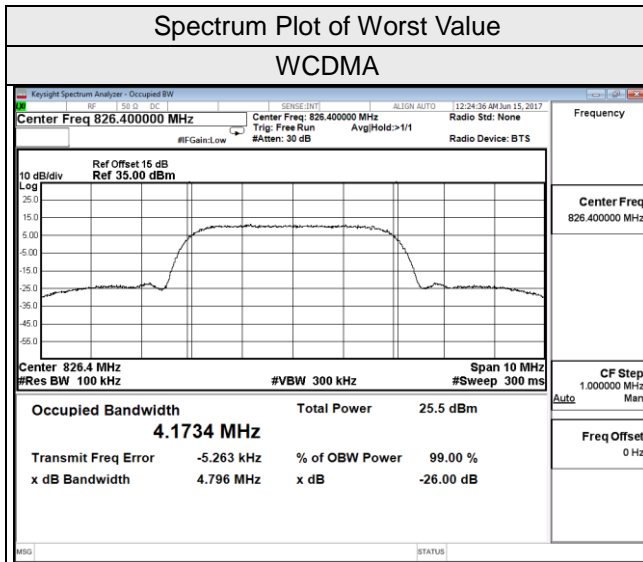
Spectrum Plot of Worst Value

WCDMA

Keysight Spectrum Analyzer - Occupied BW

RF 50 Ω DC SENSE:INT ALIGN AUTO 12:24:36 AM Jun 15, 2017

Center Freq 826.400000 MHz

Center Freq: 826.400000 MHz Trig: Free Run Avg|Hold:>1/1 #Atten: 30 dB

#IFGain:Low

Radio Std: None

Radio Device: BTS

Frequency

Ref Offset 15 dB
10 dB/div Ref 35.00 dBm
Log

25.0
15.0
5.00
-5.00
-15.0
-25.0
-35.0
-45.0
-55.0

Center Freq
826.400000 MHz

Center 826.4 MHz
#Res BW 100 kHz
#VBW 300 kHz
Span 10 MHz
#Sweep 300 ms

CF Step
1.000000 MHz
Auto Man

Occupied Bandwidth
4.1734 MHz

Total Power 25.5 dBm

Transmit Freq Error -5.263 kHz
% of OBW Power 99.00 %

x dB Bandwidth 4.796 MHz
x dB -26.00 dB

Freq Offset
0 Hz

MSG
STATUS